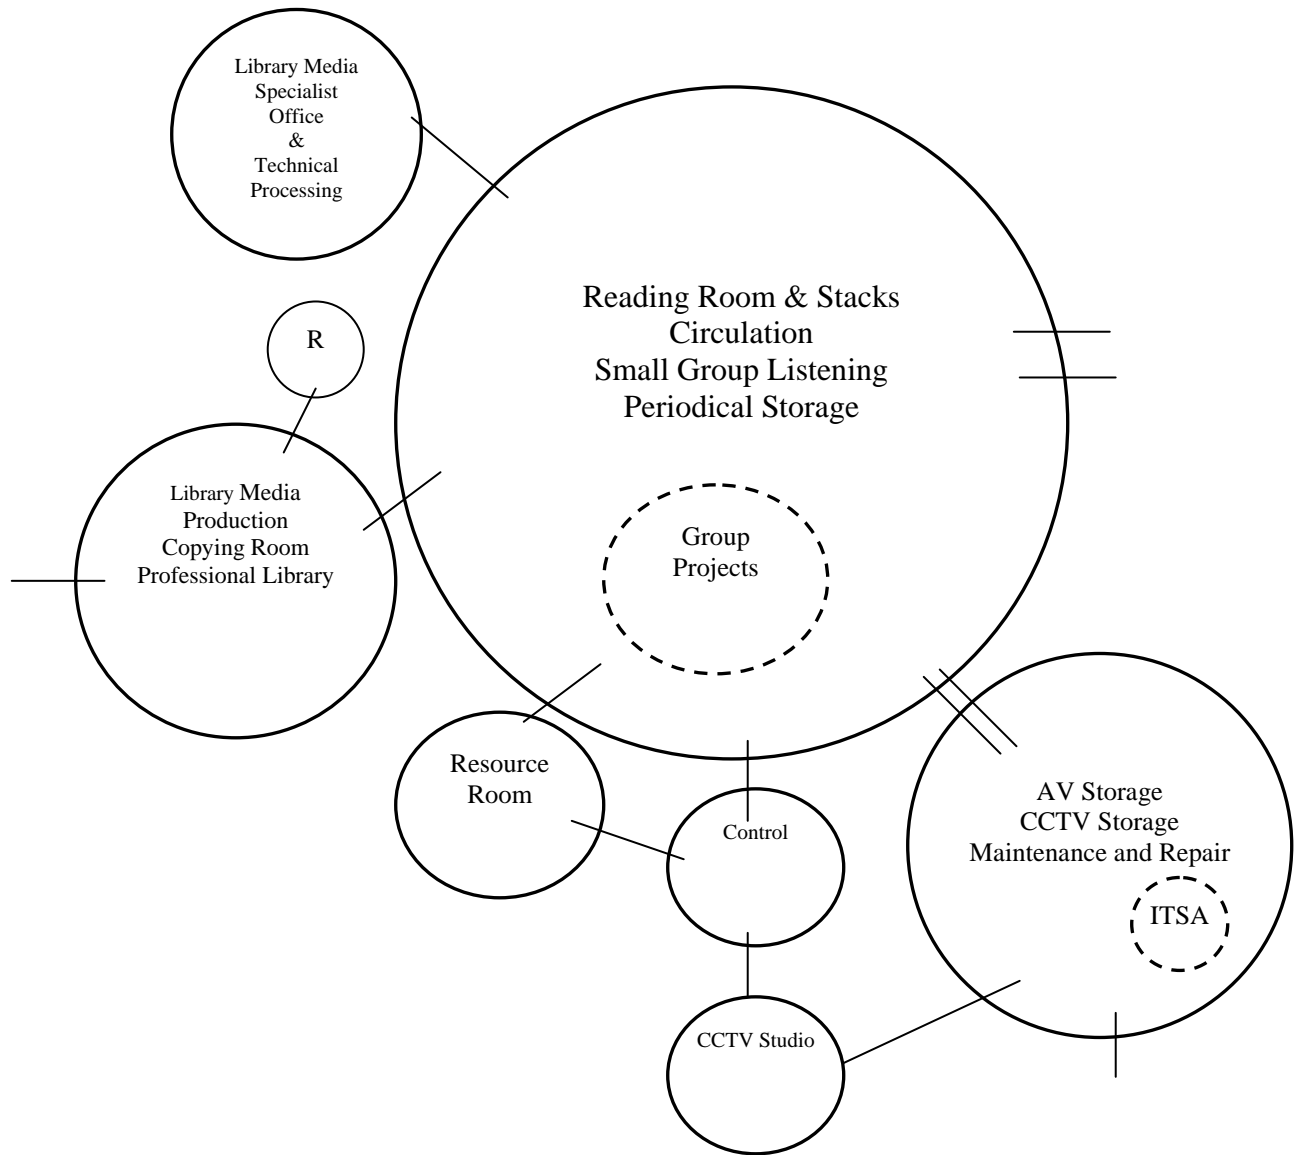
Library Media Specialist Office & Technical Processing

Reading Room & Stacks
Circulation
Small Group Listening
Periodical Storage

R

Library Media Production
Copying Room
Professional Library

Group Projects

Resource Room

Control

AV Storage
CCTV Storage
Maintenance and Repair

ITSA

CCTV Studio